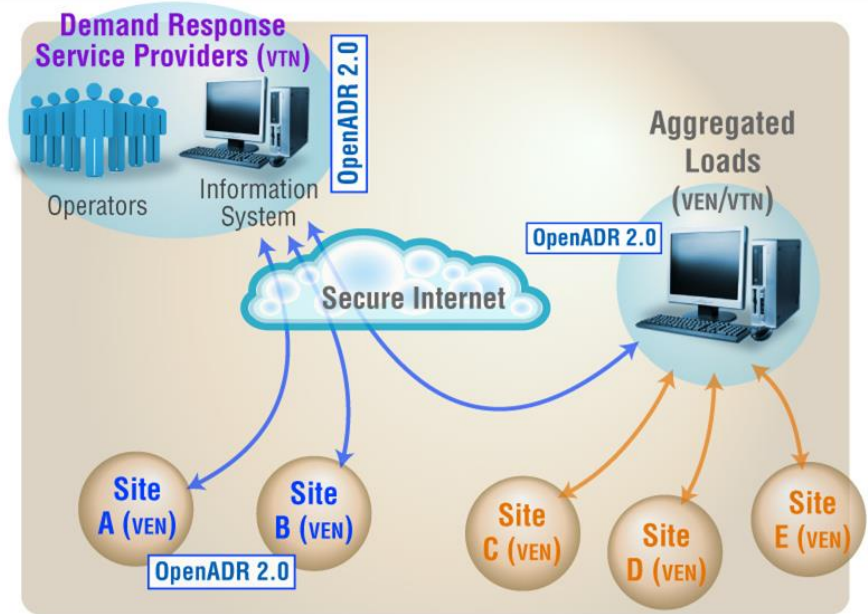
Demand Response Service Providers (VTN)

OpenADR 2.0

Operators

Information System

Aggregated Loads (VEN/VTN)

OpenADR 2.0

Secure Internet

Site A (VEN)

Site B (VEN)

OpenADR 2.0

Site C (VEN)

Site D (VEN)

Site E (VEN)